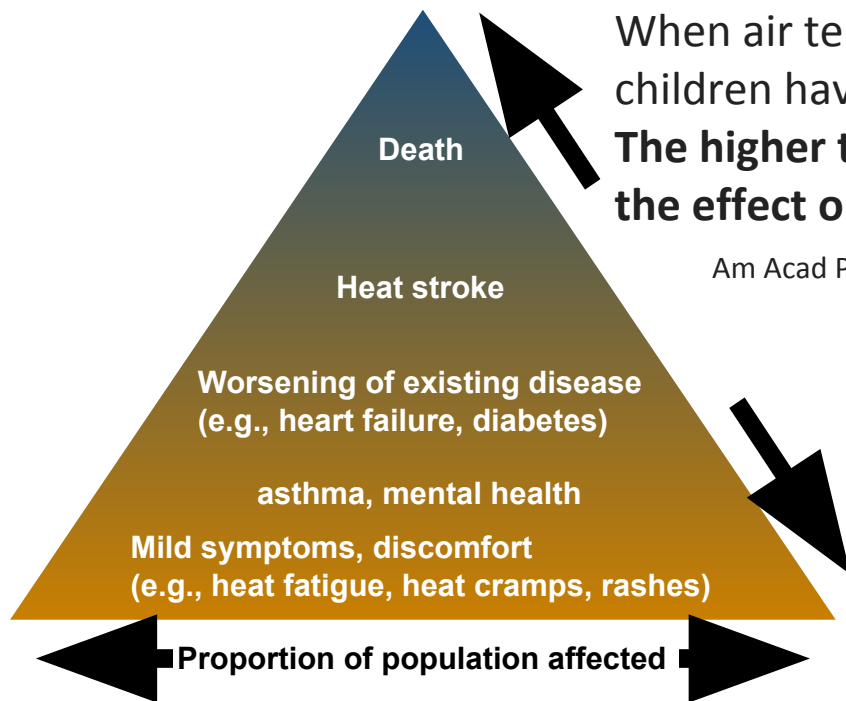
When air te
children hav
**The higher t
the effect o**

Am Acad P

Death

Heat stroke

Worsening of existing disease
(e.g., heart failure, diabetes)

asthma, mental health

Mild symptoms, discomfort
(e.g., heat fatigue, heat cramps, rashes)

Proportion of population affected